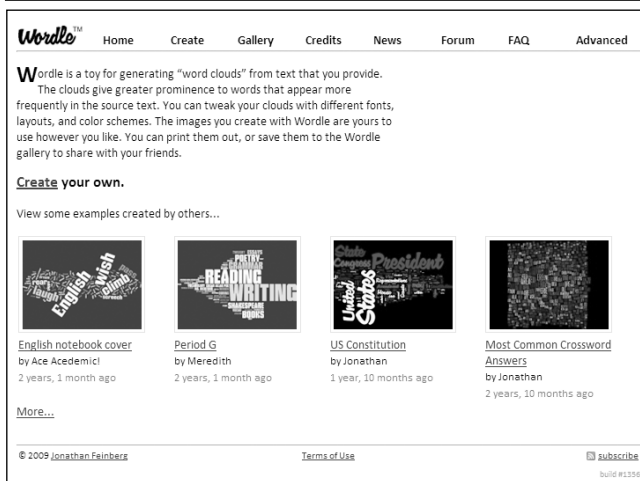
Wordle™ Home Create Gallery Credits News Forum FAQ Advanced

Wordle is a toy for generating "word clouds" from text that you provide. The clouds give greater prominence to words that appear more frequently in the source text. You can tweak your clouds with different fonts, layouts, and color schemes. The images you create with Wordle are yours to use however you like. You can print them out, or save them to the Wordle gallery to share with your friends.

Create your own.

View some examples created by others...

English notebook cover
by Ace Acedemic!
2 years, 1 month ago

Period G
by Meredith
2 years, 1 month ago

US Constitution
by Jonathan
1 year, 10 months ago

Most Common Crossword Answers
by Jonathan
2 years, 10 months ago

More...

© 2009 Jonathan Feinberg Terms of Use subscribe
build #1356